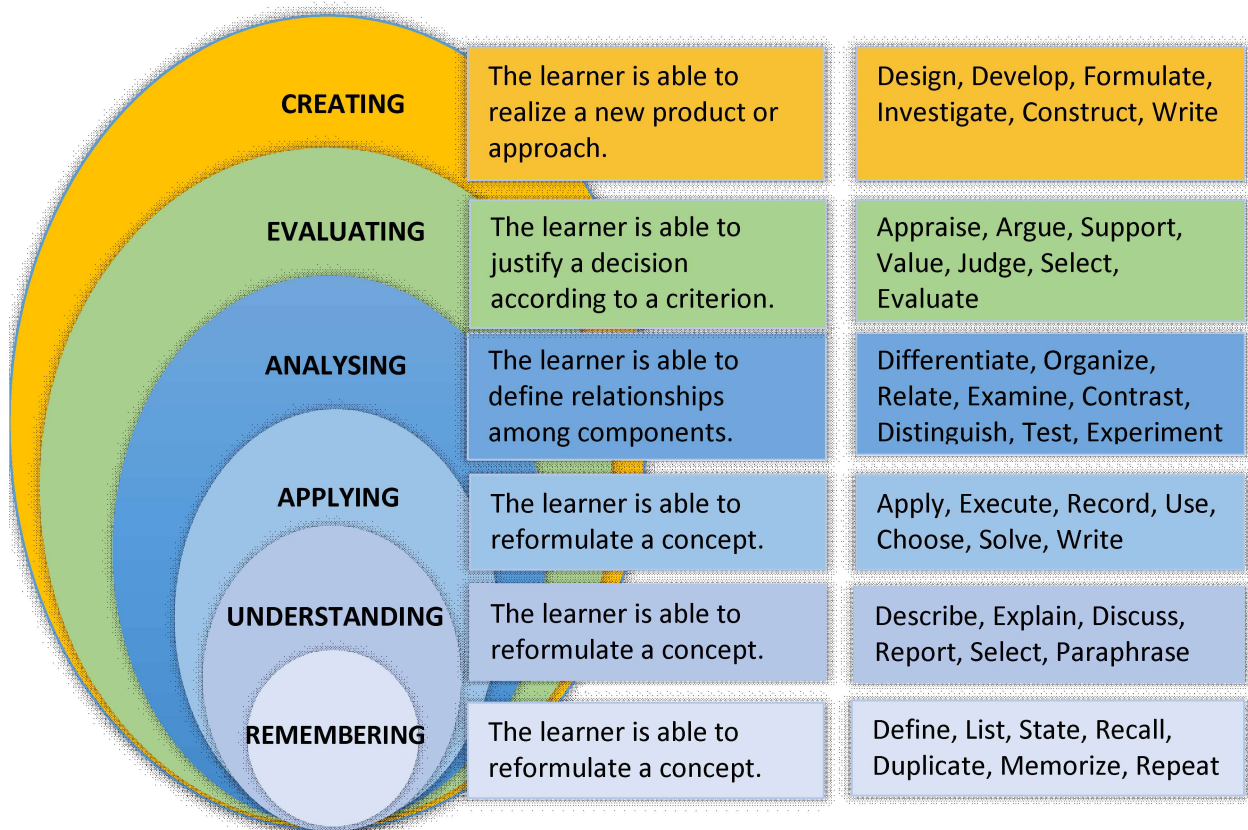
| | | |
|---|---|---|
| CREATING | The learner is able to realize a new product or approach. | Design, Develop, Formulate, Investigate, Construct, Write |
| EVALUATING | The learner is able to justify a decision according to a criterion. | Appraise, Argue, Support, Value, Judge, Select, Evaluate |
| ANALYSING | The learner is able to define relationships among components. | Differentiate, Organize, Relate, Examine, Contrast, Distinguish, Test, Experiment |
| APPLYING | The learner is able to reformulate a concept. | Apply, Execute, Record, Use, Choose, Solve, Write |
| UNDERSTANDING | The learner is able to reformulate a concept. | Describe, Explain, Discuss, Report, Select, Paraphrase |
| REMEMBERING | The learner is able to reformulate a concept. | Define, List, State, Recall, Duplicate, Memorize, Repeat |